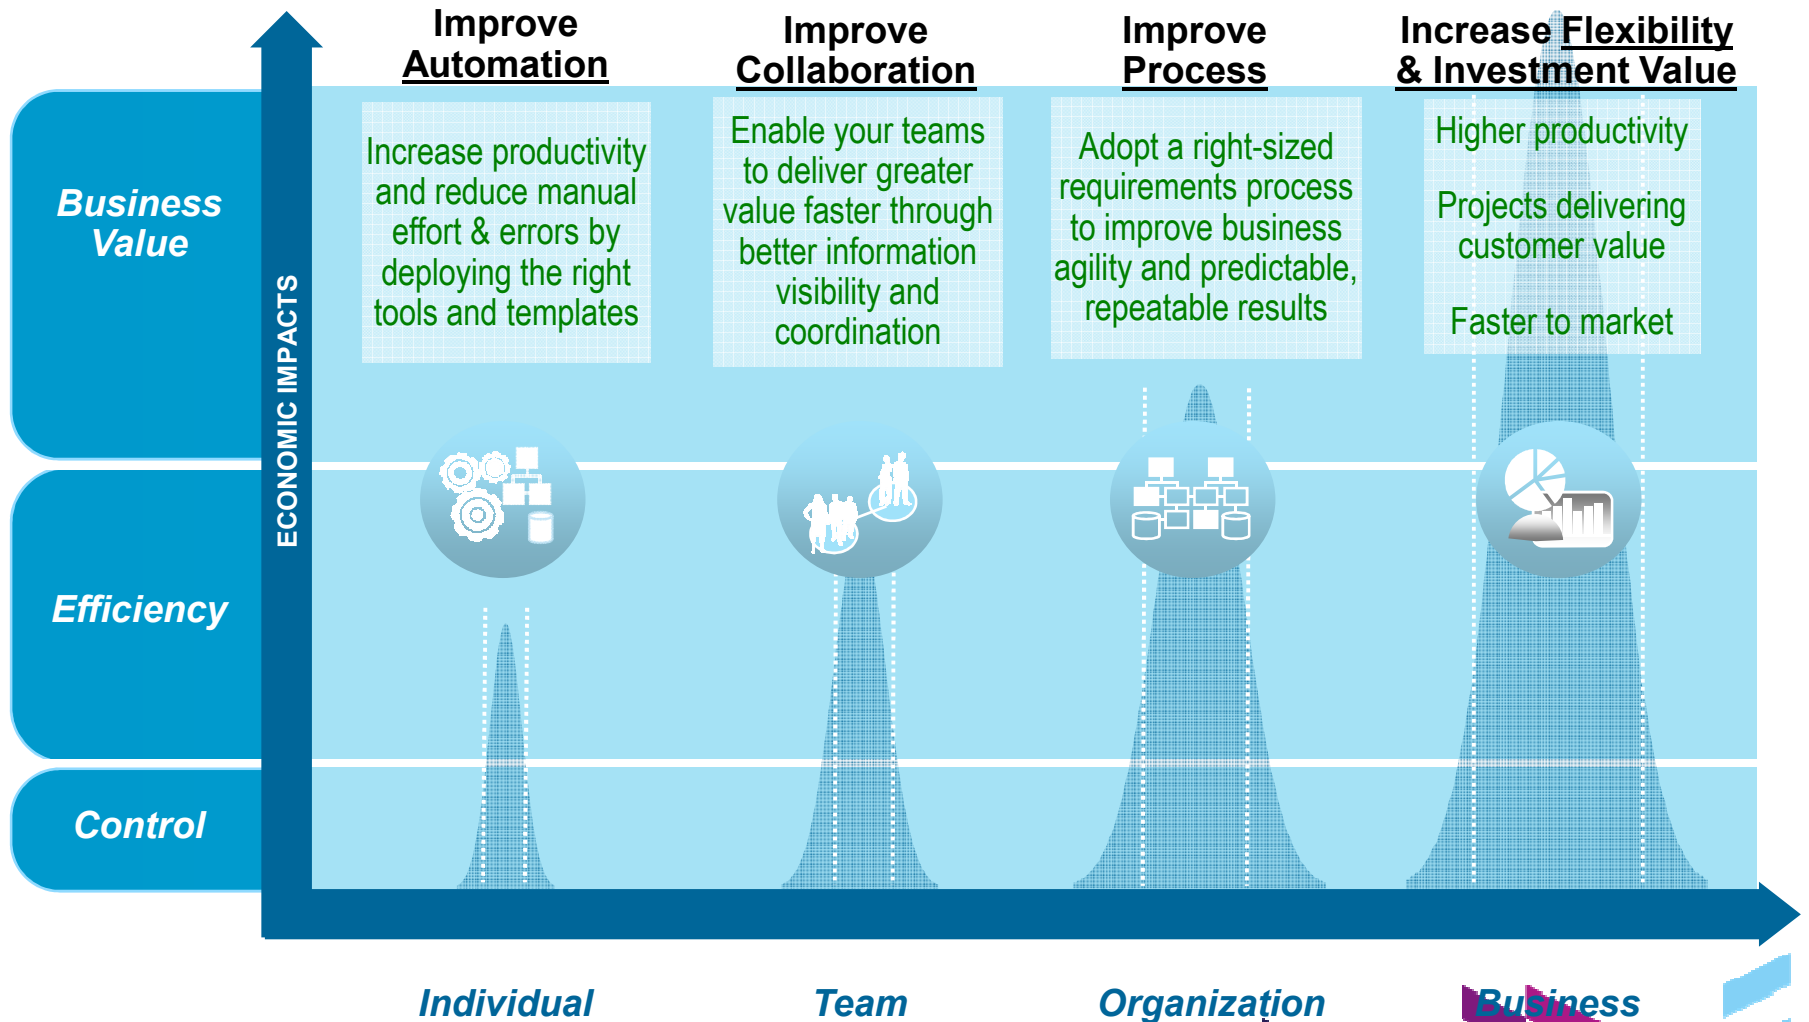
Improve Automation

Improve Collaboration

Improve Process

Increase Flexibility & Investment Value

Business Value

Efficiency

Control

ECONOMIC IMPACTS

Increase productivity and reduce manual effort & errors by deploying the right tools and templates

Enable your teams to deliver greater value faster through better information visibility and coordination

Adopt a right-sized requirements process to improve business agility and predictable, repeatable results

Higher productivity

Projects delivering customer value

Faster to market

Individual

Team

Organization

Business